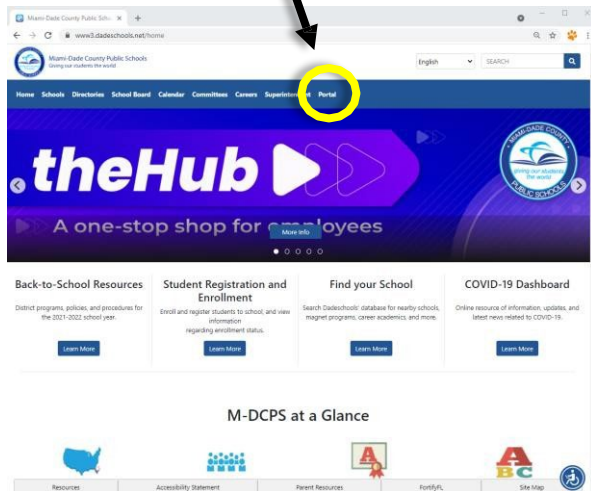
Miami-Dade County Public Scho ×  +

www3.dadeschools.net/home

Miami-Dade County Public Schools
Giving our students the world

English

SEARCH

Home  Schools  Directories  School Board  Calendar  Committees  Careers  Superintendent  Portal

theHub

A one-stop shop for employees

More Info

MIAMI-DADE COUNTY
giving our students the world
PUBLIC SCHOOLS

Back-to-School Resources
District programs, policies, and procedures for the 2021-2022 school year.
Learn More

Student Registration and Enrollment
Enroll and register students to school, and view information regarding enrollment status.
Learn More

Find your School
Search Dadeschools' database for nearby schools, magnet programs, career academics, and more.
Learn More

COVID-19 Dashboard
Online resource of information, updates, and latest news related to COVID-19.
Learn More

M-DCPS at a Glance

A
ABC

Resources
Accessibility Statement
Parent Resources
FortifyFL
Site Map